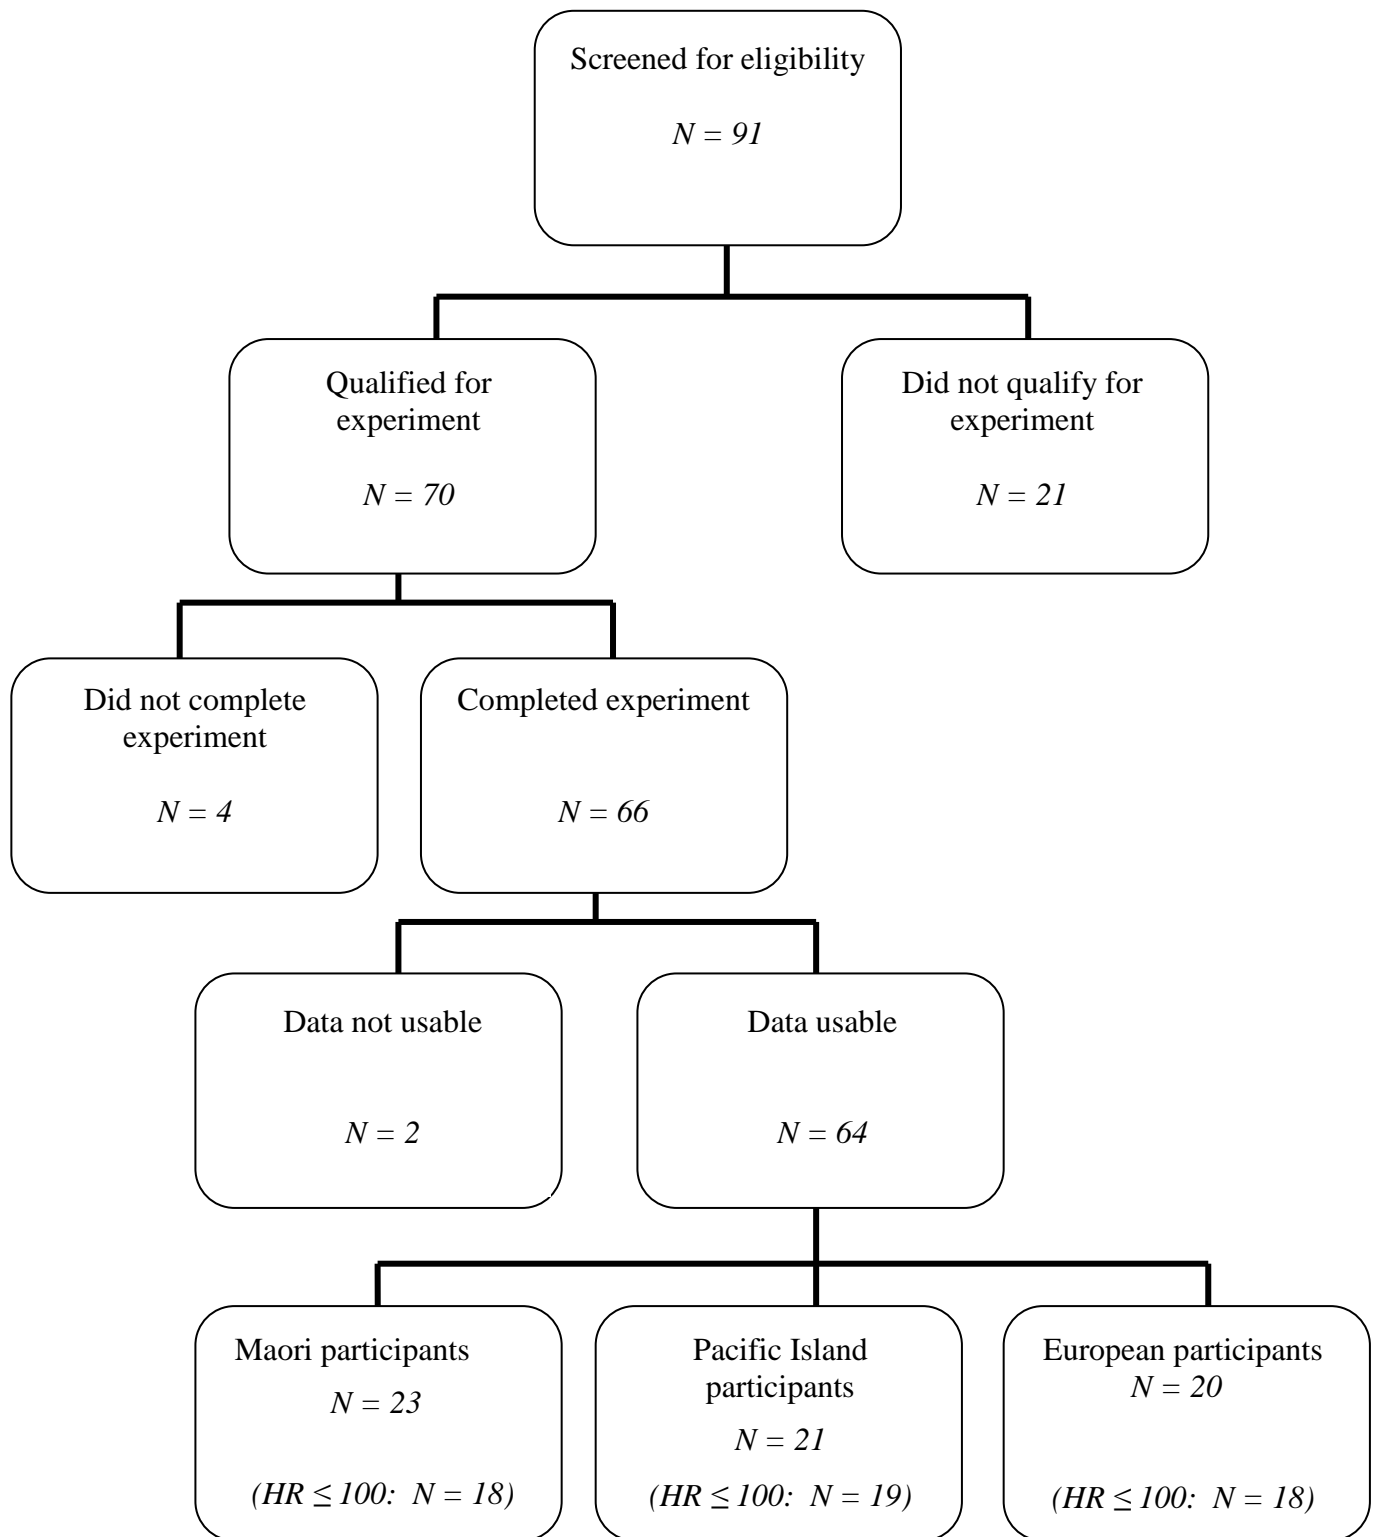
Screened for eligibility

*N = 91*

Qualified for experiment

*N = 70*

Did not qualify for experiment

*N = 21*

Did not complete experiment

*N = 4*

Completed experiment

*N = 66*

Data not usable

*N = 2*

Data usable

*N = 64*

Maori participants
*N = 23*

*(HR ≤ 100: N = 18)*

Pacific Island participants
*N = 21*

*(HR ≤ 100: N = 19)*

European participants
*N = 20*

*(HR ≤ 100: N = 18)*